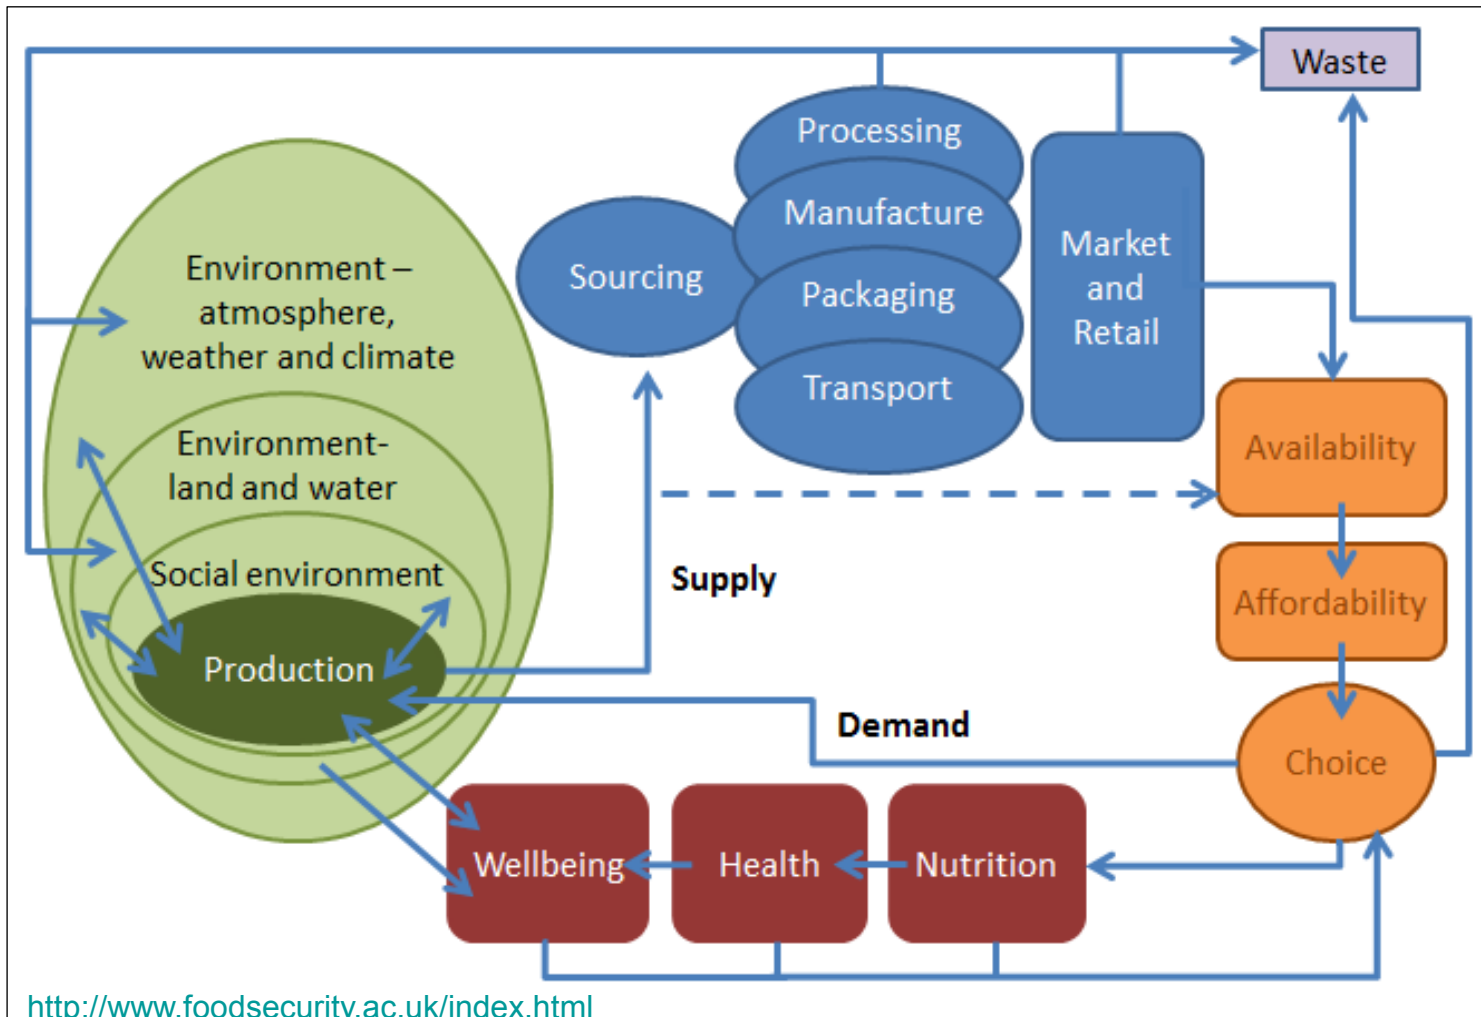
Waste

Processing
Manufacture
Packaging
Transport

Sourcing

Market and Retail

Environment – atmosphere, weather and climate

Environment- land and water

Social environment

Production

Availability

Affordability

Choice

Supply

Demand

Wellbeing
Health
Nutrition

http://www.foodsecurity.ac.uk/index.html